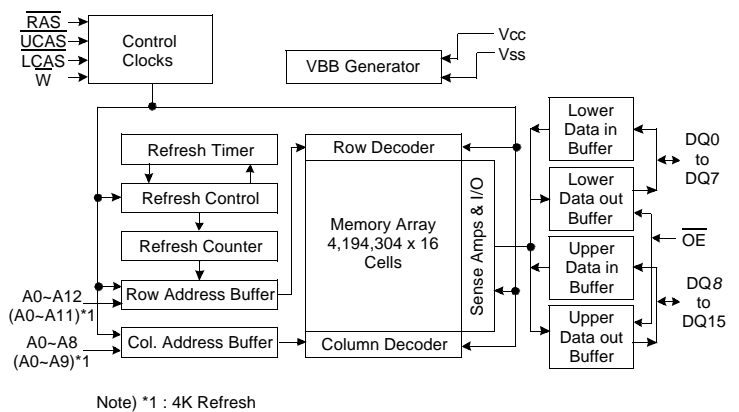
$\overline{RAS}$
$\overline{UCAS}$
$\overline{LCAS}$
$\overline{W}$

Control Clocks

VBB Generator

Vcc
Vss

Refresh Timer

Refresh Control

Refresh Counter

Row Address Buffer

Col. Address Buffer

A0~A12
(A0~A11)*1

A0~A8
(A0~A9)*1

Row Decoder

Memory Array
4,194,304 x 16
Cells

Sense Amps & I/O

Column Decoder

Lower Data in Buffer

Lower Data out Buffer

Upper Data in Buffer

Upper Data out Buffer

DQ0 to DQ7

$\overline{OE}$

DQ8 to DQ15

Note) *1 : 4K Refresh